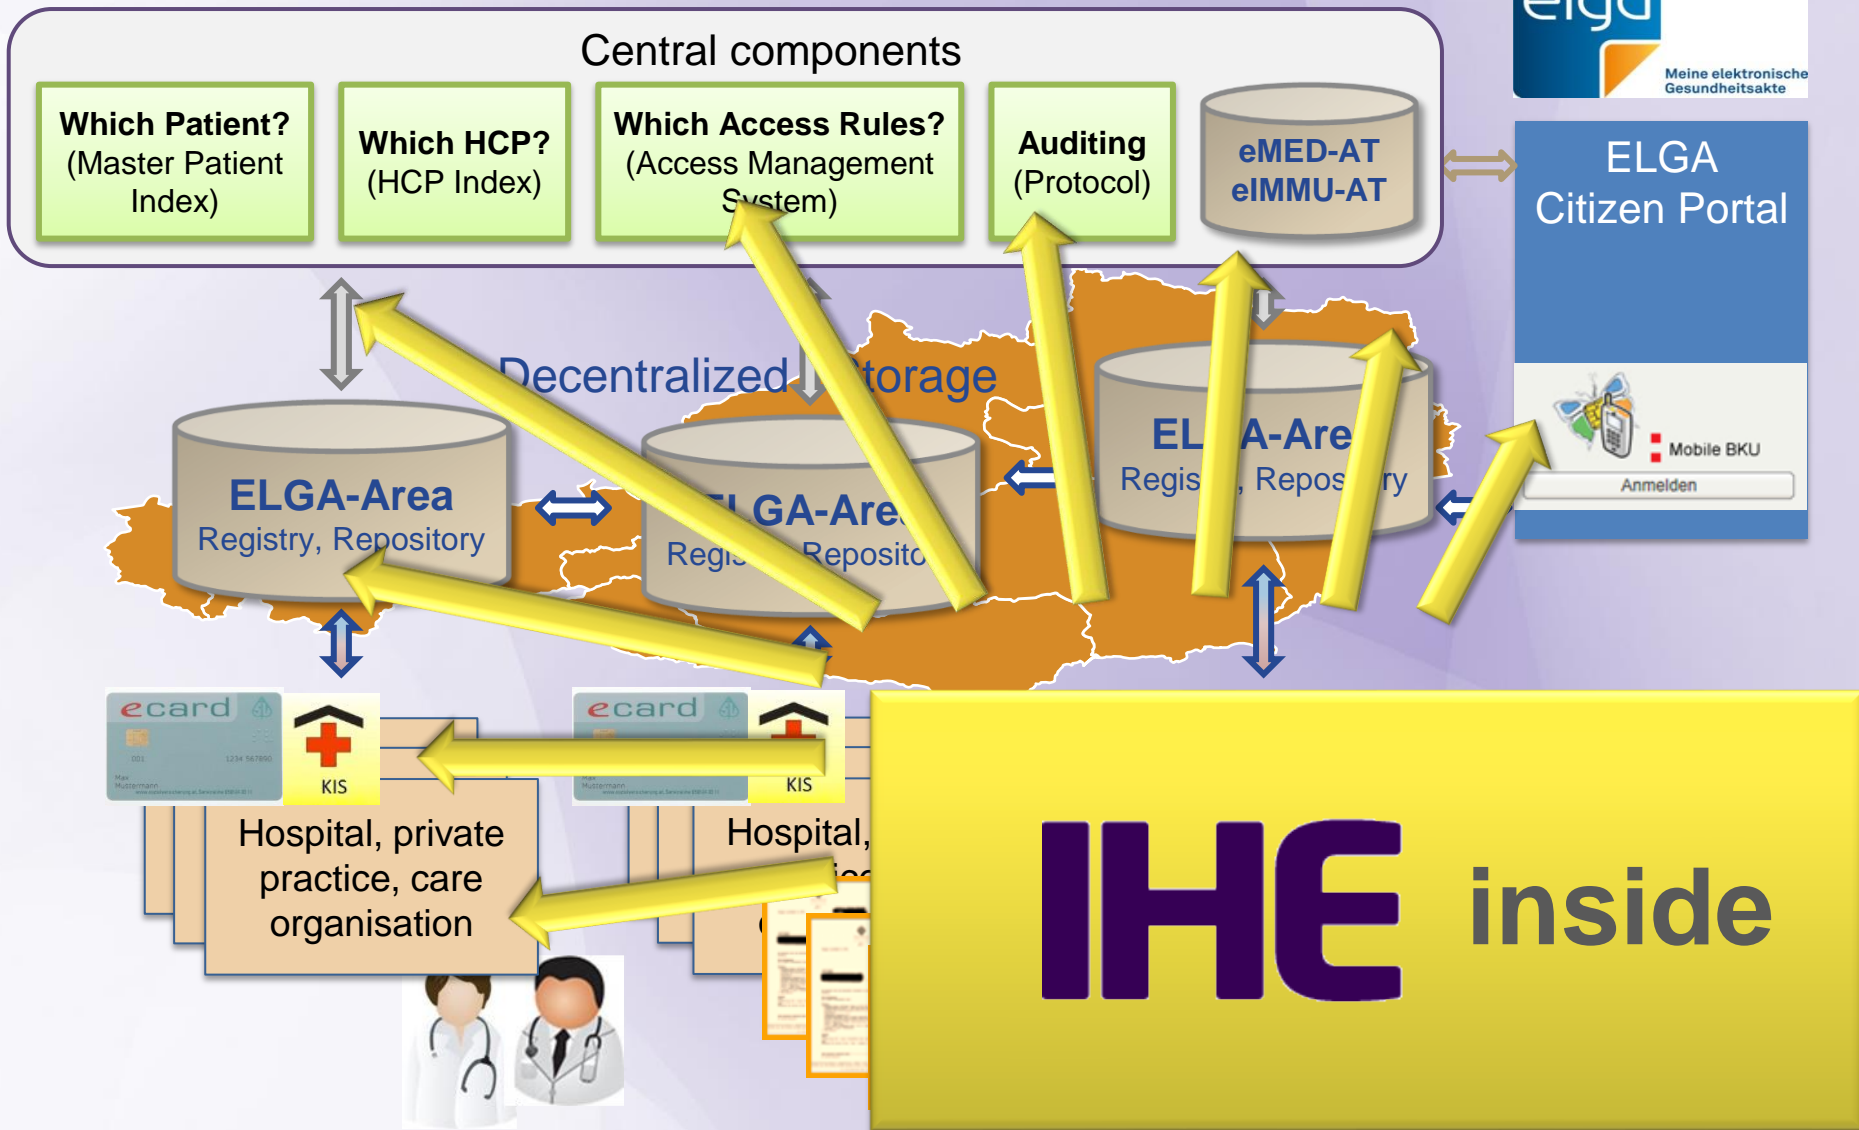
Central components

**Which Patient?** (Master Patient Index)

**Which HCP?** (HCP Index)

**Which Access Rules?** (Access Management System)

**Auditing** (Protocol)

eMED-AT eIMMU-AT

elga

Meine elektronische Gesundheitsakte

ELGA Citizen Portal

Mobile BKU

Anmelden

Decentralized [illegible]torage

ELGA-Area Registry, Repository

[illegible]LGA-Are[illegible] Regis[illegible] Reposito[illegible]

EL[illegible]A-Are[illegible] Regis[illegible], Repos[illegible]ry

ecard

KIS

Hospital, private practice, care organisation

ecard

KIS

Hospital, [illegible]

IHE inside